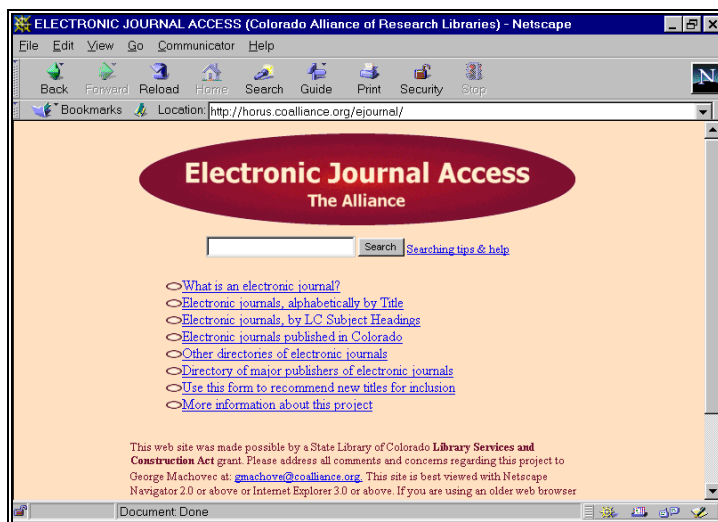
ELECTRONIC JOURNAL ACCESS (Colorado Alliance of Research Libraries) - Netscape

File Edit View Go Communicator Help

Back Forward Reload Home Search Guide Print Security Stop

Bookmarks Location: http://horus.coalliance.org/ejournal/

Electronic Journal Access
The Alliance

Search Searching tips & help

What is an electronic journal?
Electronic journals, alphabetically by Title
Electronic journals, by LC Subject Headings
Electronic journals published in Colorado
Other directories of electronic journals
Directory of major publishers of electronic journals
Use this form to recommend new titles for inclusion
More information about this project

This web site was made possible by a State Library of Colorado **Library Services and Construction Act** grant. Please address all comments and concerns regarding this project to George Machovec at: gmachove@coalliance.org. This site is best viewed with Netscape Navigator 2.0 or above or Internet Explorer 3.0 or above. If you are using an older web browser

Document: Done